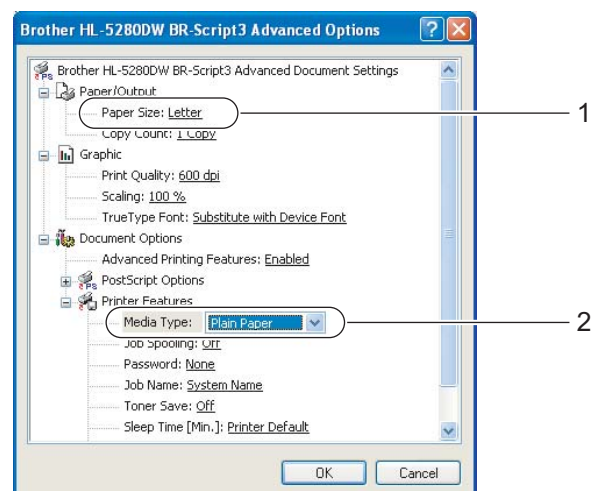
Brother HL-5280DW BR-Script3 Advanced Options

Brother HL-5280DW BR-Script3 Advanced Document Settings
Paper/Output
Paper Size: Letter
Copy Count: 1 Copy
Graphic
Print Quality: 600 dpi
Scaling: 100 %
TrueType Font: Substitute with Device Font
Document Options
Advanced Printing Features: Enabled
PostScript Options
Printer Features
Media Type: Plain Paper
Job Spooling: Off
Password: None
Job Name: System Name
Toner Save: Off
Sleep Time [Min.]: Printer Default

OK
Cancel

1
2